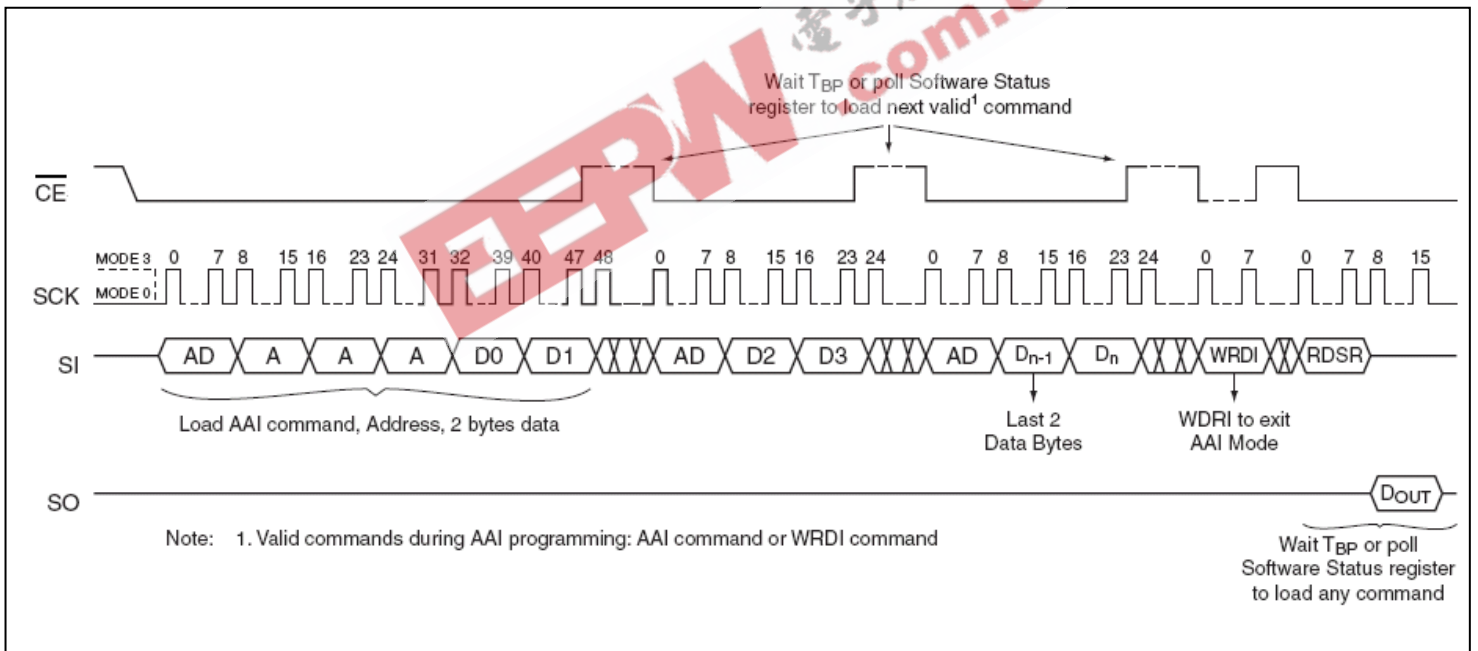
EEPW .com.

Wait $T_{BP}$ or poll Software Status register to load next valid$^1$ command

$\overline{CE}$

MODE 3
MODE 0

SCK

0 7 8 15 16 23 24 31 32 39 40 47 48 0 7 8 15 16 23 24 0 7 8 15 16 23 24 0 7 0 7 8 15

SI

AD A A A D0 D1 AD D2 D3 AD $D_{n-1}$ $D_n$ WRDI RDSR

Load AAI command, Address, 2 bytes data

Last 2 Data Bytes

WDRI to exit AAI Mode

SO

$D_{OUT}$

Note: 1. Valid commands during AAI programming: AAI command or WRDI command

Wait $T_{BP}$ or poll Software Status register to load any command